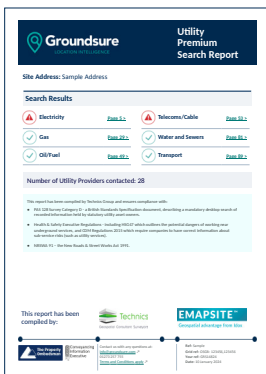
Groundsure
LOCATION INTELLIGENCE

Utility Premium Search Report

Site Address: Sample Address

Search Results

| | | | |
|---|---|---|---|
| Electricity | Page 5 > | Telecoms/Cable | Page 13 > |
| Gas | Page 29 > | Water and Sewers | Page 81 > |
| Oil/Fuel | Page 49 > | Transport | Page 89 > |

Number of Utility Providers contacted: 28

This report has been compiled by Technics Group and ensures compliance with:

• PAS 128 Survey Category D – a British Standards Specification document, describing a mandatory desktop search of recorded information held by statutory utility asset owners.

• Health & Safety Executive Regulations – including HSG47 which outlines the potential dangers of working near underground services, and CDM Regulations 2015 which require companies to have correct information about sub-service risks (such as utility services).

• NRSWA 91 – the New Roads & Street Works Act 1991.

This report has been compiled by:

Technics

EMAPSITE
Geospatial advantage from Mast

The Property Ombudsman

Conveyancing Information Executive

Contact us with any questions at: info@groundsure.com
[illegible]
Terms and Conditions apply

Ref: Sample
Grid ref: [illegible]
Your ref: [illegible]
Date: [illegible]